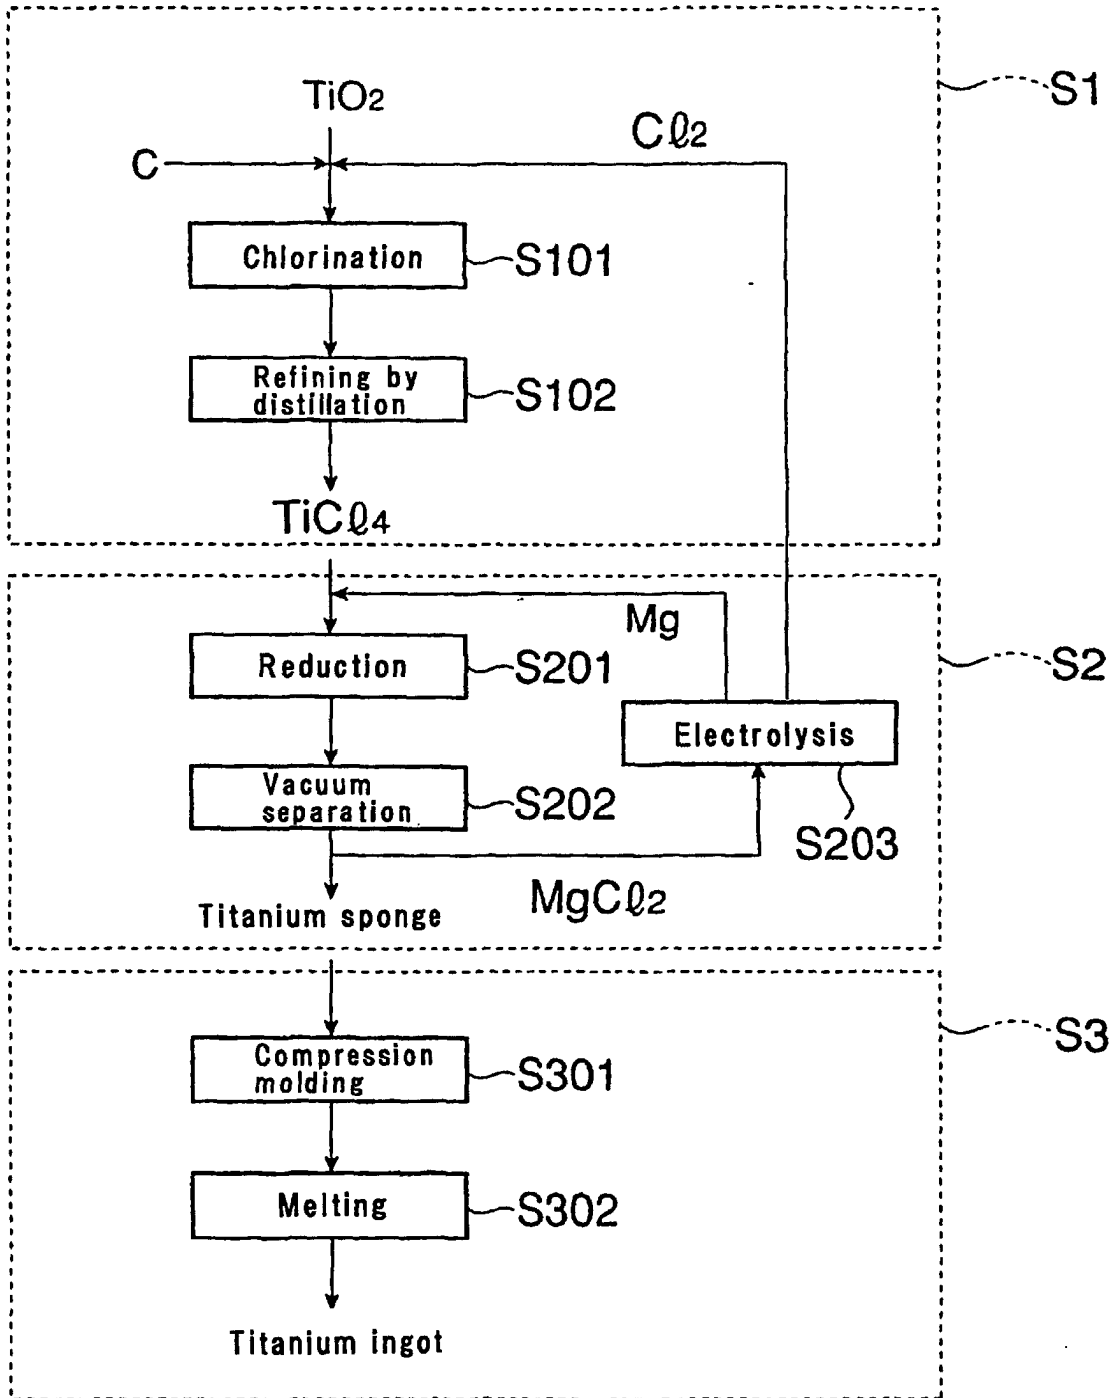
S1

$TiO_2$

C

$C\ell_2$

Chlorination

S101

Refining by distillation

S102

$TiC\ell_4$

S2

Mg

Reduction

S201

Electrolysis

Vacuum separation

S202

S203

Titanium sponge

$MgC\ell_2$

S3

Compression molding

S301

Melting

S302

Titanium ingot